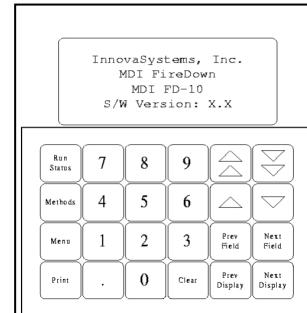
InnovaSystems, Inc.
MDI FireDown
MDI FD-10
S/W Version: X.X

| Run Status | 7 | 8 | 9 | | |
|---|---|---|---|---|---|
| Methods | 4 | 5 | 6 | | |
| Menu | 1 | 2 | 3 | Prev Field | Next Field |
| Print | . | 0 | Clear | Prev Display | Next Display |